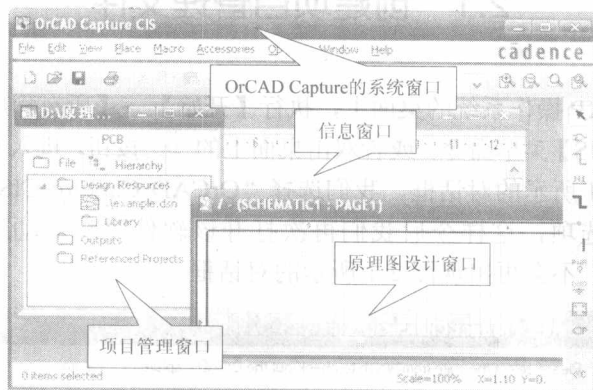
OrCAD Capture CIS

File Edit View Place Macro Accessories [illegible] Window Help

cadence

OrCAD Capture的系统窗口

D:\原理...

PCB

File Hierarchy

Design Resources

...example.dsn

Library

Outputs

Referenced Projects

信息窗口

/ - (SCHEMATIC1 : PAGE1)

原理图设计窗口

项目管理窗口

0 items selected

Scale=100%

X=1.10 Y=0.